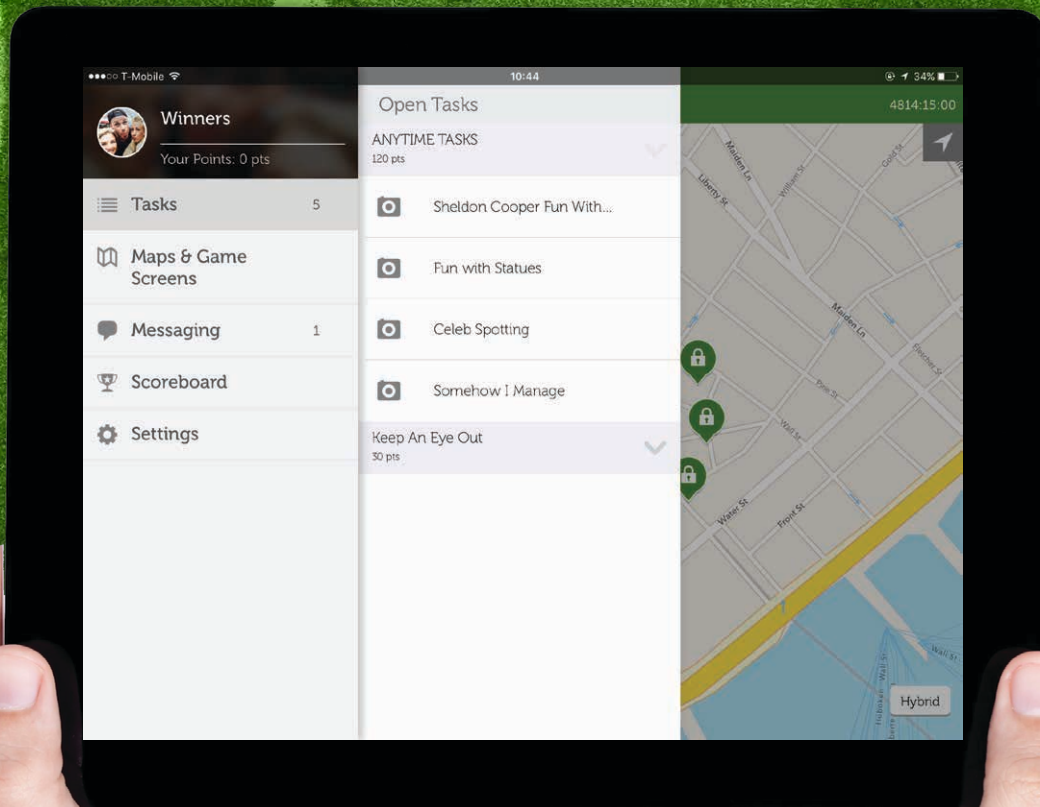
●●●○○ T-Mobile

10:44

34%

Winners

Your Points: 0 pts

Tasks 5

Maps & Game Screens

Messaging 1

Scoreboard

Settings

Open Tasks

ANYTIME TASKS
120 pts

Sheldon Cooper Fun With...

Fun with Statues

Celeb Spotting

Somehow I Manage

Keep An Eye Out
30 pts

4814:15:00

Maiden Ln

Liberty St

William St

Gold St

Maiden Ln

Fletcher St

Pine St

Wall St

Water St

Front St

Wall St

Hybrid